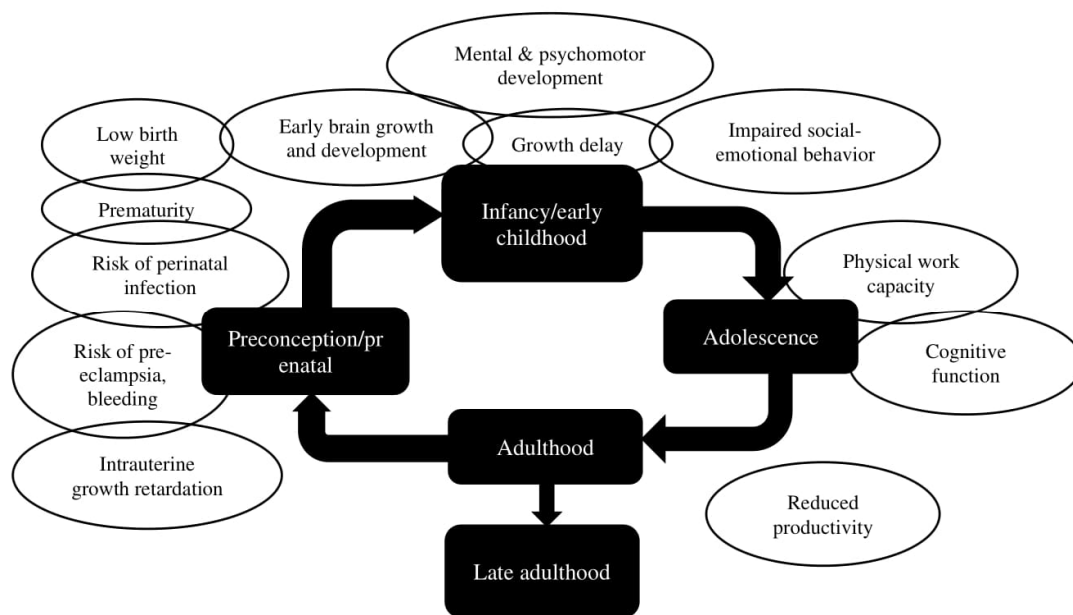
Mental & psychomotor development

Low birth weight

Early brain growth and development

Growth delay

Impaired social-emotional behavior

Prematurity

Infancy/early childhood

Risk of perinatal infection

Physical work capacity

Preconception/prenatal

Adolescence

Risk of pre-eclampsia, bleeding

Cognitive function

Adulthood

Intrauterine growth retardation

Reduced productivity

Late adulthood